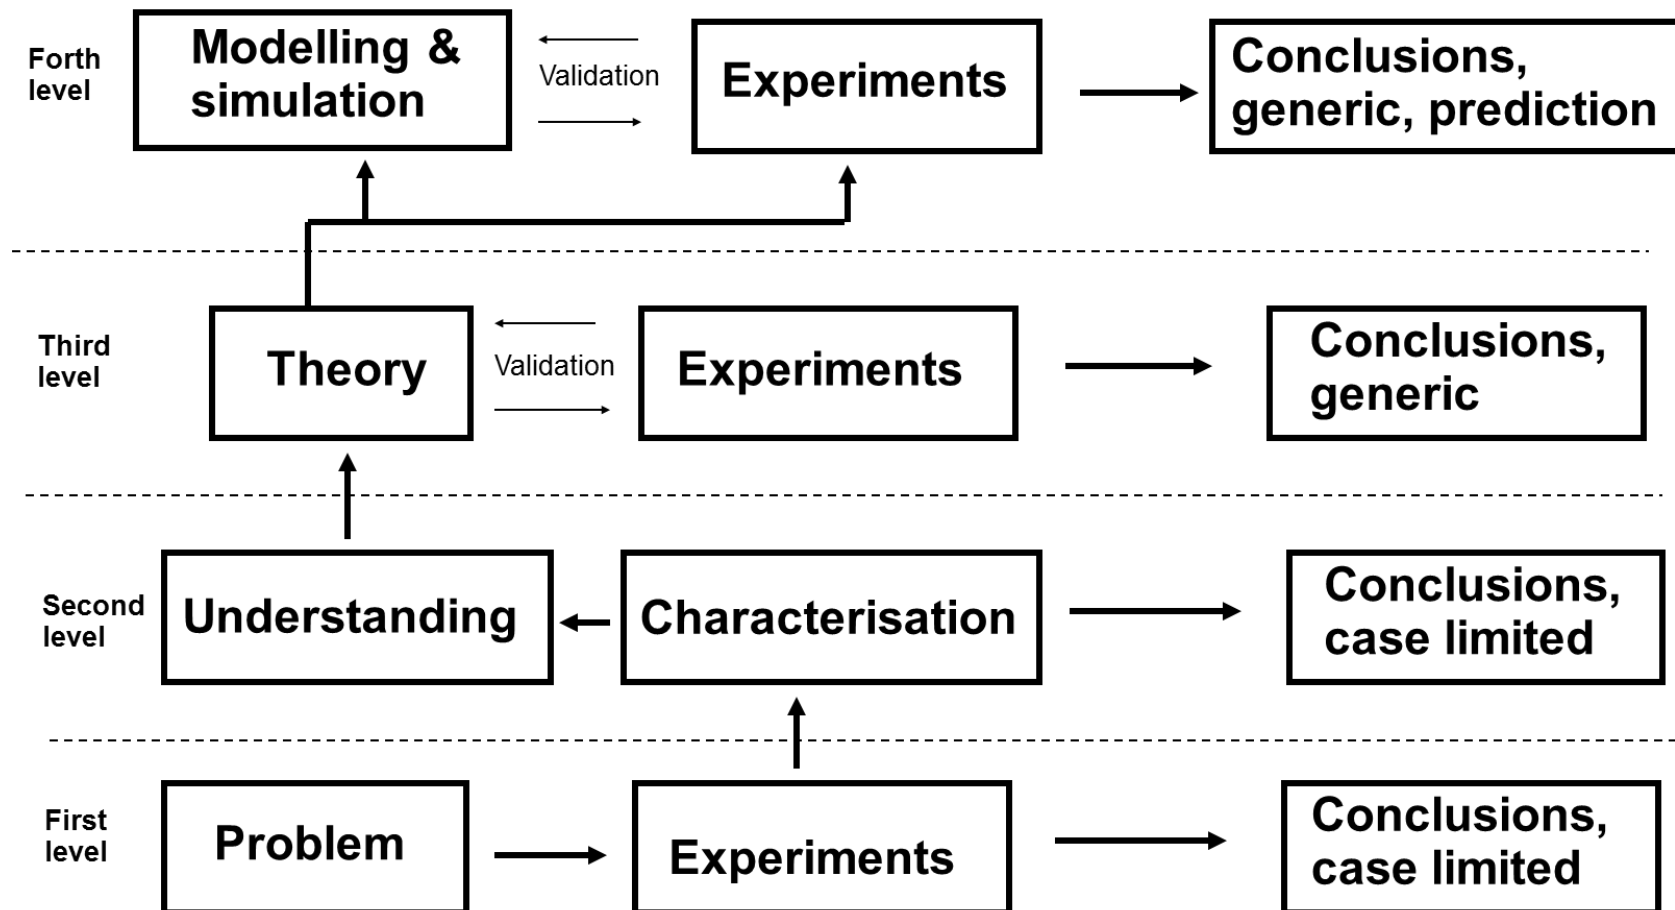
Forth level

Modelling & simulation

Validation

Experiments

Conclusions, generic, prediction

Third level

Theory

Validation

Experiments

Conclusions, generic

Second level

Understanding

Characterisation

Conclusions, case limited

First level

Problem

Experiments

Conclusions, case limited